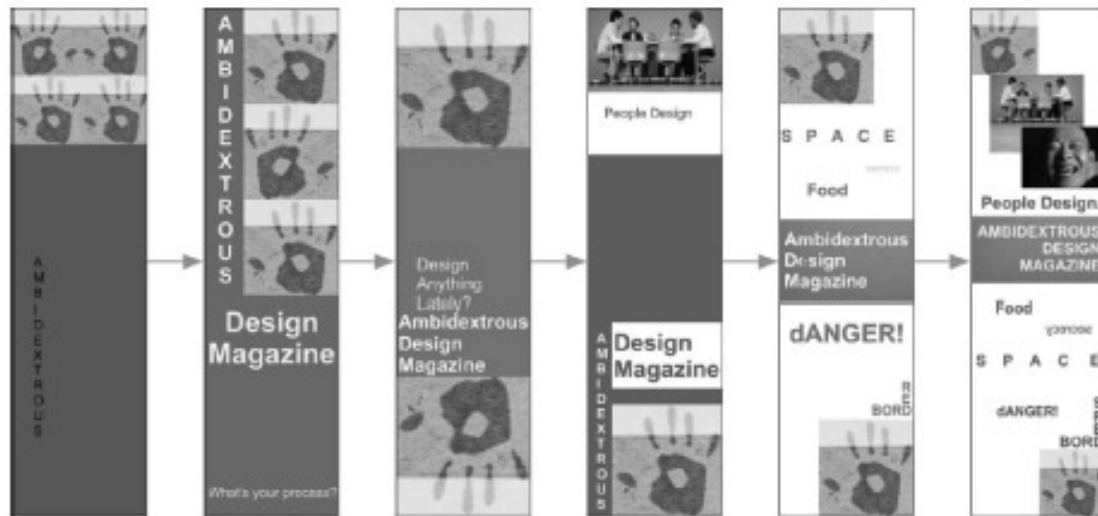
AMBIDEXTROUS

AMBIDEXTROUS

Design Magazine

What's your process?

Design Anything Lately?

Ambidextrous Design Magazine

People Design

AMBIDEXTROUS

Design Magazine

SPACE

Food

Ambidextrous Design Magazine

dANGER!

RE BORD

People Design

AMBIDEXTROUS DESIGN MAGAZINE

Food

SPACE

dANGER!

BORD